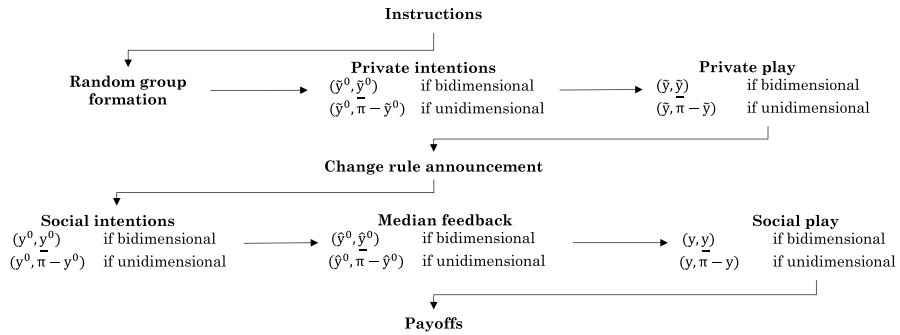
**Instructions**

**Random group formation**

**Private intentions**
$(\tilde{y}^0, \underline{\tilde{y}}^0)$ if bidimensional
$(\tilde{y}^0, \overline{\pi} - \tilde{y}^0)$ if unidimensional

**Private play**
$(\tilde{y}, \underline{\tilde{y}})$ if bidimensional
$(\tilde{y}, \overline{\pi} - \tilde{y})$ if unidimensional

**Change rule announcement**

**Social intentions**
$(y^0, \underline{y}^0)$ if bidimensional
$(y^0, \overline{\pi} - y^0)$ if unidimensional

**Median feedback**
$(\hat{y}^0, \underline{\hat{y}}^0)$ if bidimensional
$(\hat{y}^0, \overline{\pi} - \hat{y}^0)$ if unidimensional

**Social play**
$(y, \underline{y})$ if bidimensional
$(y, \overline{\pi} - y)$ if unidimensional

**Payoffs**